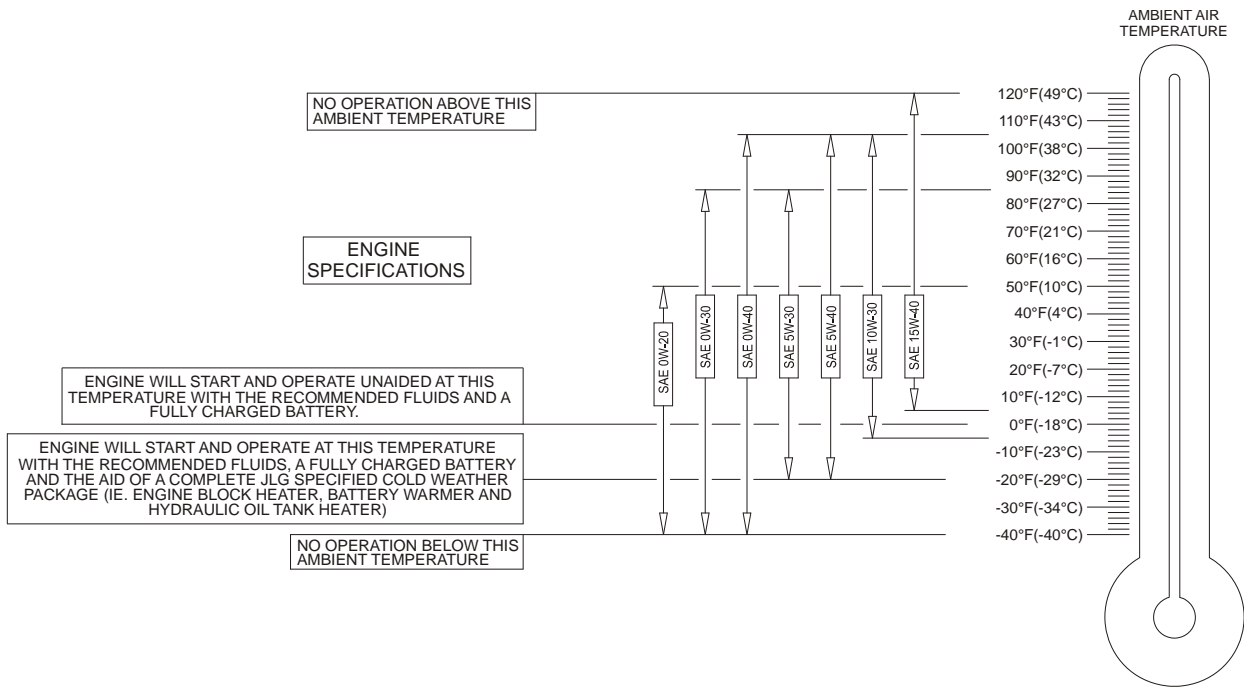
AMBIENT AIR TEMPERATURE

NO OPERATION ABOVE THIS AMBIENT TEMPERATURE

ENGINE SPECIFICATIONS

ENGINE WILL START AND OPERATE UNAIDED AT THIS TEMPERATURE WITH THE RECOMMENDED FLUIDS AND A FULLY CHARGED BATTERY.

ENGINE WILL START AND OPERATE AT THIS TEMPERATURE WITH THE RECOMMENDED FLUIDS, A FULLY CHARGED BATTERY AND THE AID OF A COMPLETE JLG SPECIFIED COLD WEATHER PACKAGE (IE. ENGINE BLOCK HEATER, BATTERY WARMER AND HYDRAULIC OIL TANK HEATER)

NO OPERATION BELOW THIS AMBIENT TEMPERATURE

SAE 0W-20
SAE 0W-30
SAE 0W-40
SAE 5W-30
SAE 5W-40
SAE 10W-30
SAE 15W-40

120°F(49°C)
110°F(43°C)
100°F(38°C)
90°F(32°C)
80°F(27°C)
70°F(21°C)
60°F(16°C)
50°F(10°C)
40°F(4°C)
30°F(-1°C)
20°F(-7°C)
10°F(-12°C)
0°F(-18°C)
-10°F(-23°C)
-20°F(-29°C)
-30°F(-34°C)
-40°F(-40°C)